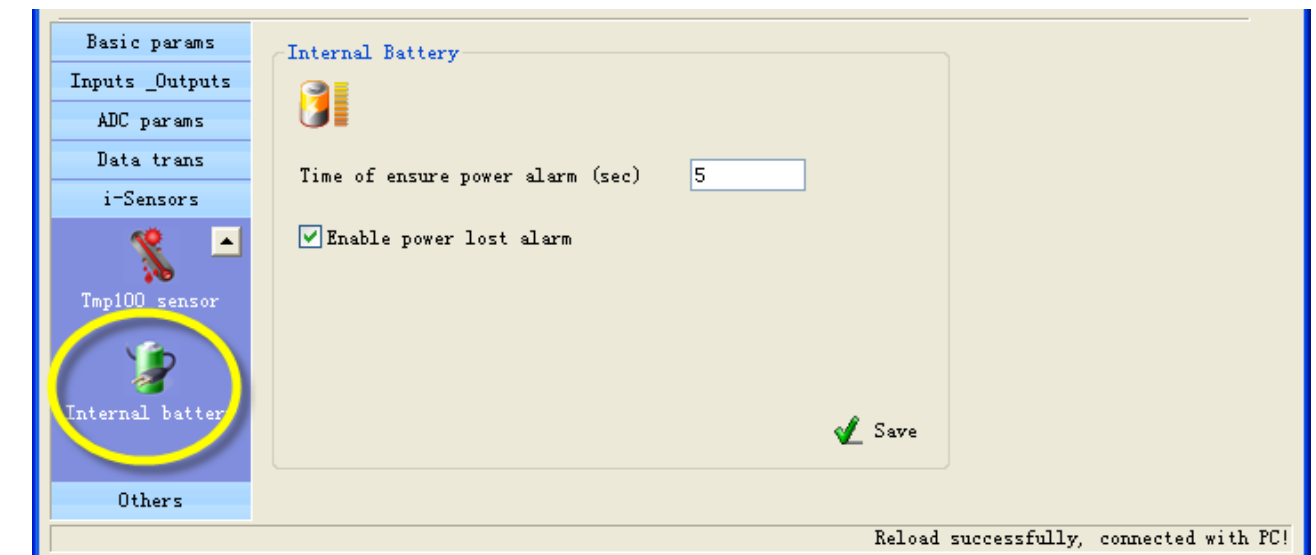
Basic params
Inputs _Outputs
ADC params
Data trans
i-Sensors
Tmp100_sensor
Internal batter
Others

Internal Battery

Time of ensure power alarm (sec) 5

Enable power lost alarm

Save

Reload successfully, connected with PC!